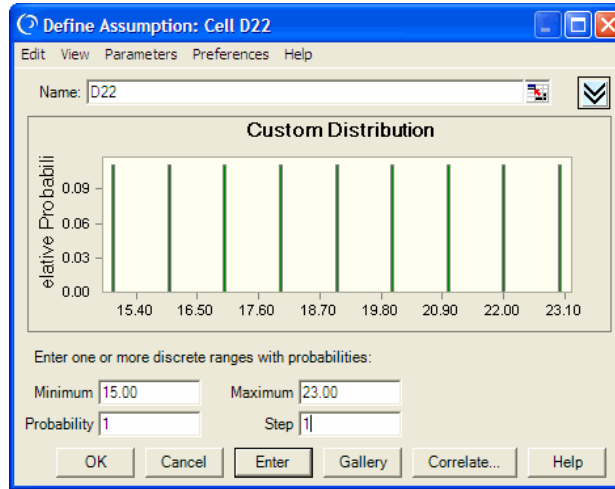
Define Assumption: Cell D22

Edit View Parameters Preferences Help

Name: D22

Custom Distribution

elative Probabili

0.09
0.06
0.03
0.00

15.40 16.50 17.60 18.70 19.80 20.90 22.00 23.10

Enter one or more discrete ranges with probabilities:

Minimum 15.00
Maximum 23.00
Probability 1
Step 1

OK Cancel Enter Gallery Correlate... Help